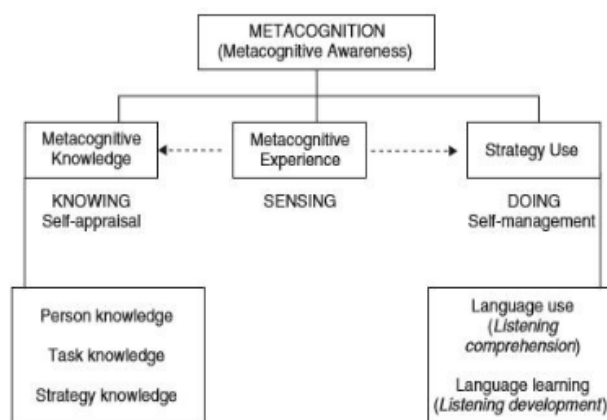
METACOGNITION
(Metacognitive Awareness)

Metacognitive Knowledge

Metacognitive Experience

Strategy Use

KNOWING
Self-appraisal

SENSING

DOING
Self-management

Person knowledge

Task knowledge

Strategy knowledge

Language use (*Listening comprehension*)

Language learning (*Listening development*)